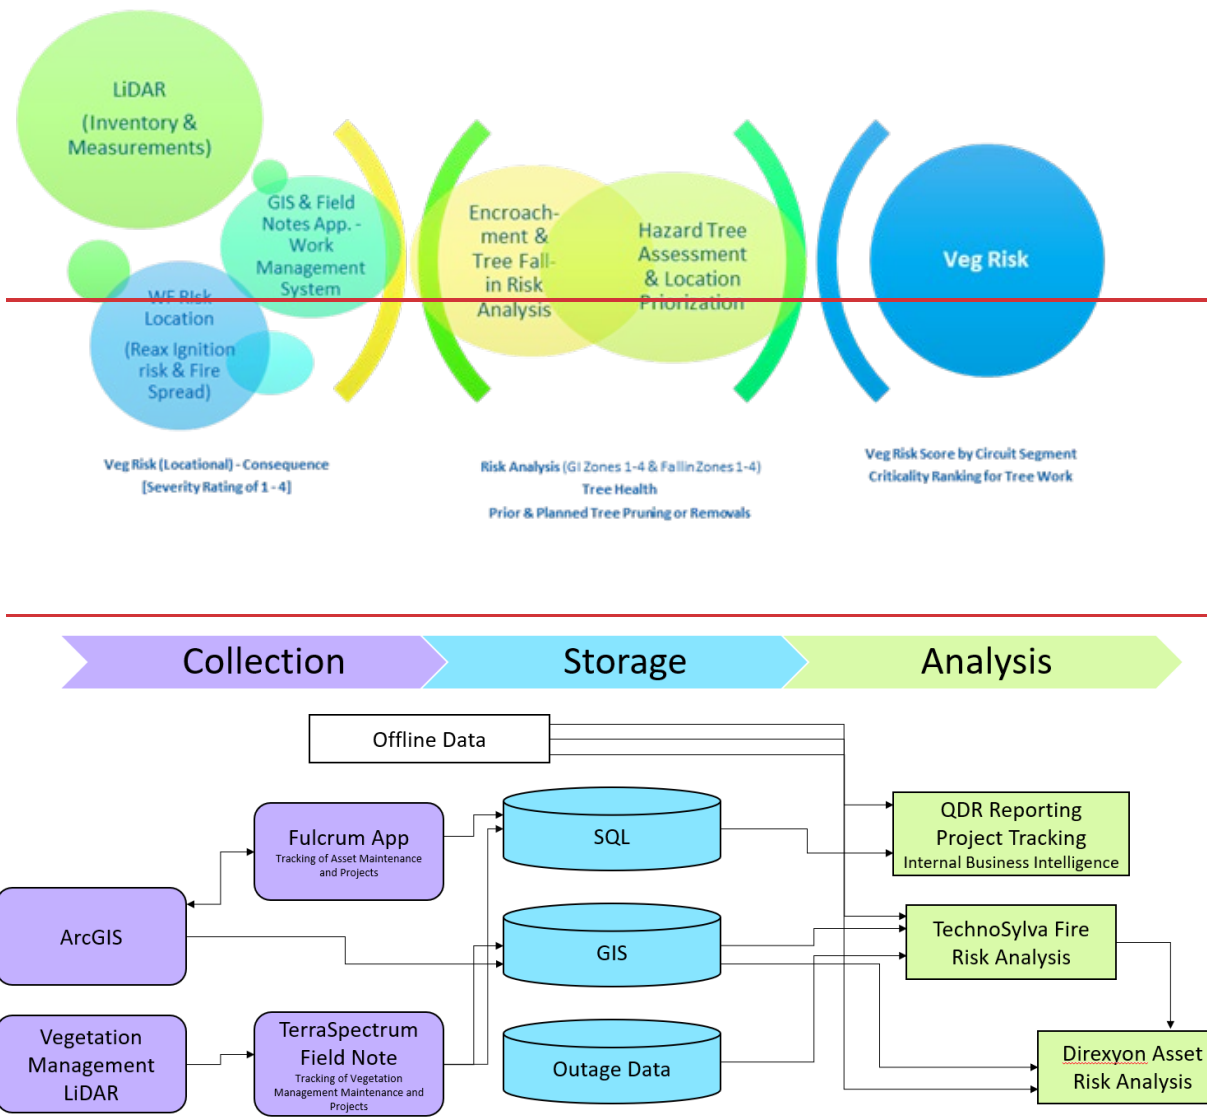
LiDAR
(Inventory & Measurements)

GIS & Field Notes App. - Work Management System

WF Risk Location
(Reax Ignition risk & Fire Spread)

Encroachment & Tree Fall-in Risk Analysis

Hazard Tree Assessment & Location Priorization

Veg Risk

Veg Risk (Locational) - Consequence
[Severity Rating of 1 - 4]

Risk Analysis (GI Zones 1-4 & Fallin Zones 1-4)
Tree Health
Prior & Planned Tree Pruning or Removals

Veg Risk Score by Circuit Segment
Criticality Ranking for Tree Work

Collection

Storage

Analysis

Offline Data

Fulcrum App
Tracking of Asset Maintenance and Projects

SQL

QDR Reporting
Project Tracking
Internal Business Intelligence

ArcGIS

GIS

TechnoSylva Fire Risk Analysis

Vegetation Management LiDAR

TerraSpectrum Field Note
Tracking of Vegetation Management Maintenance and Projects

Outage Data

Direxyon Asset Risk Analysis